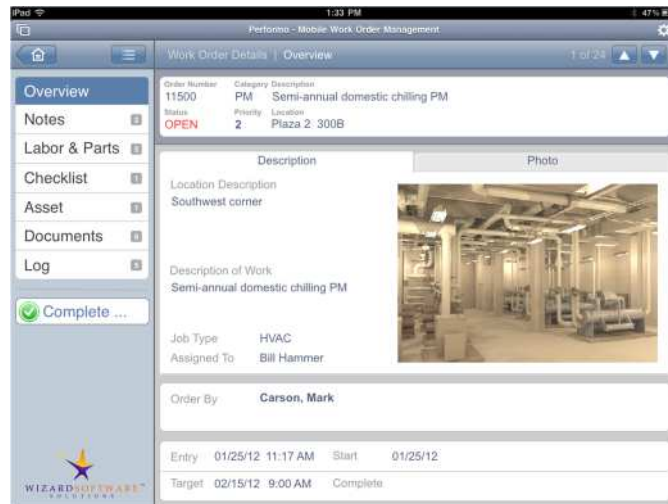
iPad
1:33 PM
47%
Performo - Mobile Work Order Management

Work Order Details | Overview
1 of 24

Overview
Notes
Labor & Parts
Checklist
Asset
Documents
Log

Complete ...

Order Number
11500
Category
PM
Description
Semi-annual domestic chilling PM
Status
OPEN
Priority
2
Location
Plaza 2: 300B

Description
Photo

Location Description
Southwest corner

Description of Work
Semi-annual domestic chilling PM

Job Type HVAC
Assigned To Bill Hammer

Order By Carson, Mark

Entry 01/25/12 11:17 AM Start 01/25/12
Target 02/15/12 9:00 AM Complete

WIZARD SOFTWARE SOLUTIONS